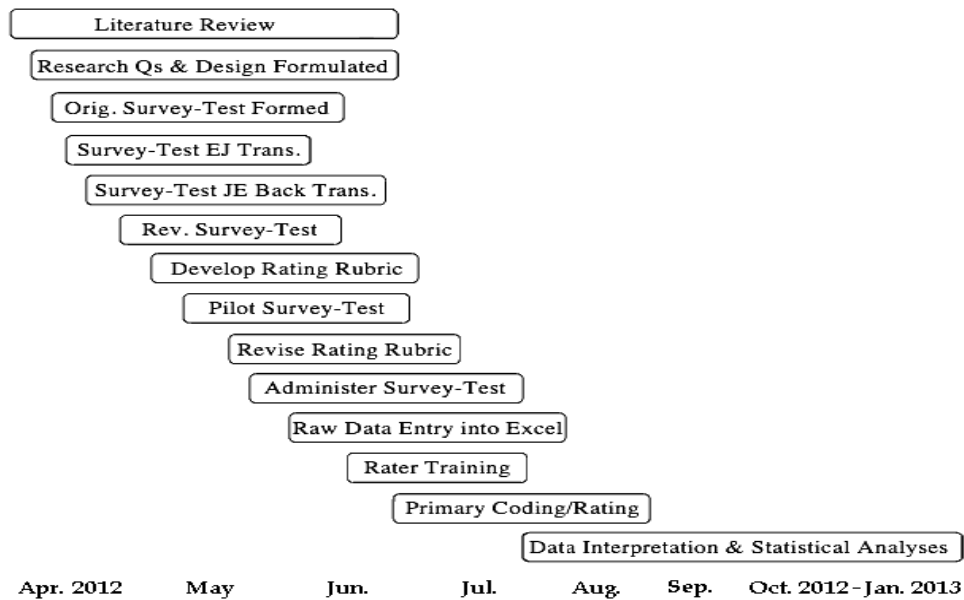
Literature Review

Research Qs & Design Formulated

Orig. Survey-Test Formed

Survey-Test EJ Trans.

Survey-Test JE Back Trans.

Rev. Survey-Test

Develop Rating Rubric

Pilot Survey-Test

Revise Rating Rubric

Administer Survey-Test

Raw Data Entry into Excel

Rater Training

Primary Coding/Rating

Data Interpretation & Statistical Analyses

Apr. 2012 May Jun. Jul. Aug. Sep. Oct. 2012 - Jan. 2013